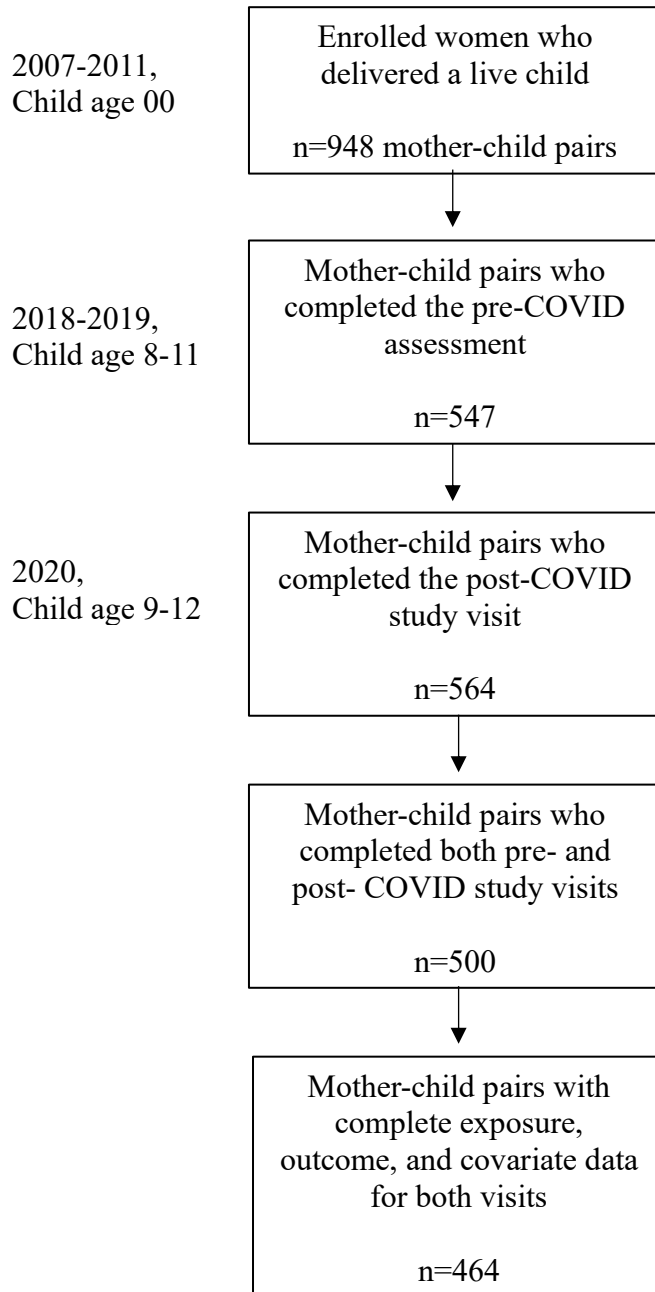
2007-2011,
Child age 00

Enrolled women who delivered a live child

n=948 mother-child pairs

2018-2019,
Child age 8-11

Mother-child pairs who completed the pre-COVID assessment

n=547

2020,
Child age 9-12

Mother-child pairs who completed the post-COVID study visit

n=564

Mother-child pairs who completed both pre- and post- COVID study visits

n=500

Mother-child pairs with complete exposure, outcome, and covariate data for both visits

n=464